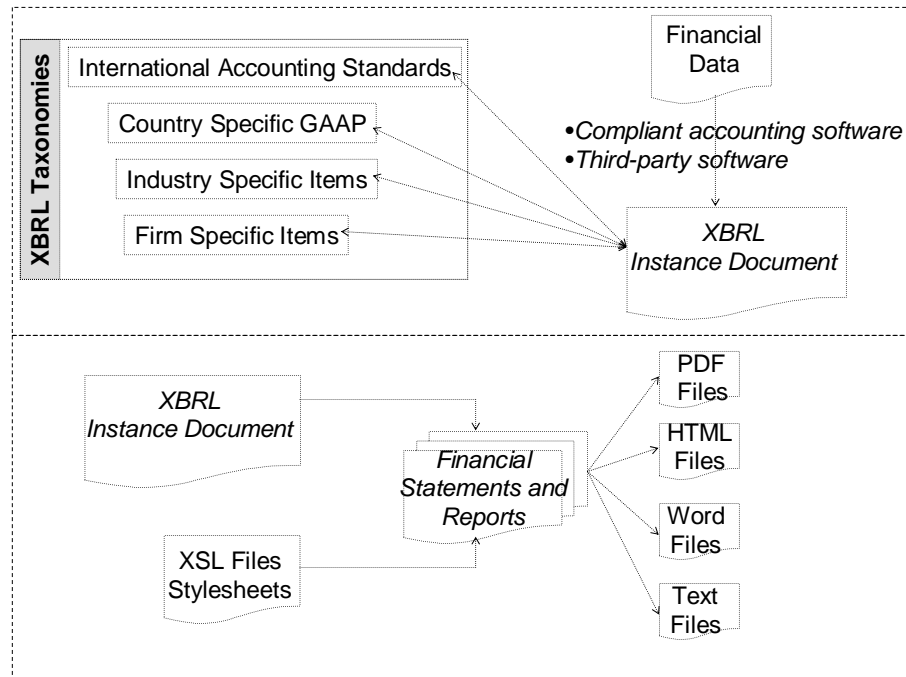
XBRL Taxonomies

International Accounting Standards

Country Specific GAAP

Industry Specific Items

Firm Specific Items

Financial Data

•Compliant accounting software
•Third-party software

XBRL Instance Document

XBRL Instance Document

Financial Statements and Reports

XSL Files Stylesheets

PDF Files

HTML Files

Word Files

Text Files